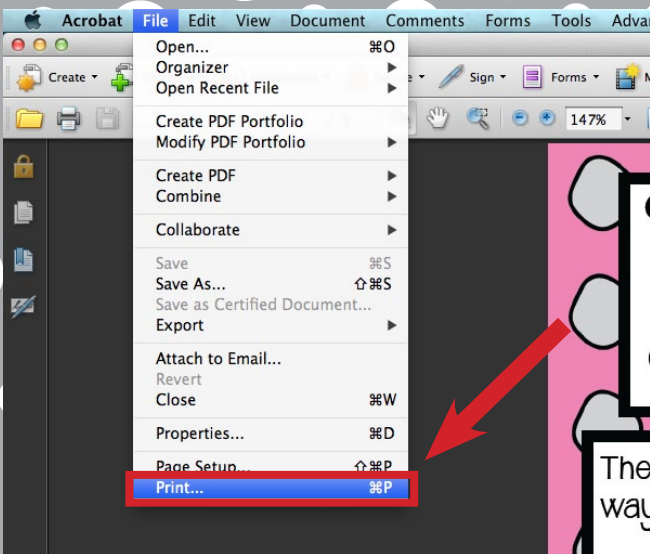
Acrobat File Edit View Document Comments Forms Tools Adva

Create
Sign
Forms
147%

Open... ⌘O
Organizer
Open Recent File

Create PDF Portfolio
Modify PDF Portfolio

Create PDF
Combine

Collaborate

Save ⌘S
Save As... ⇧⌘S
Save as Certified Document...
Export

Attach to Email...
Revert
Close ⌘W

Properties... ⌘D

Page Setup... ⇧⌘P
Print... ⌘P

The
way